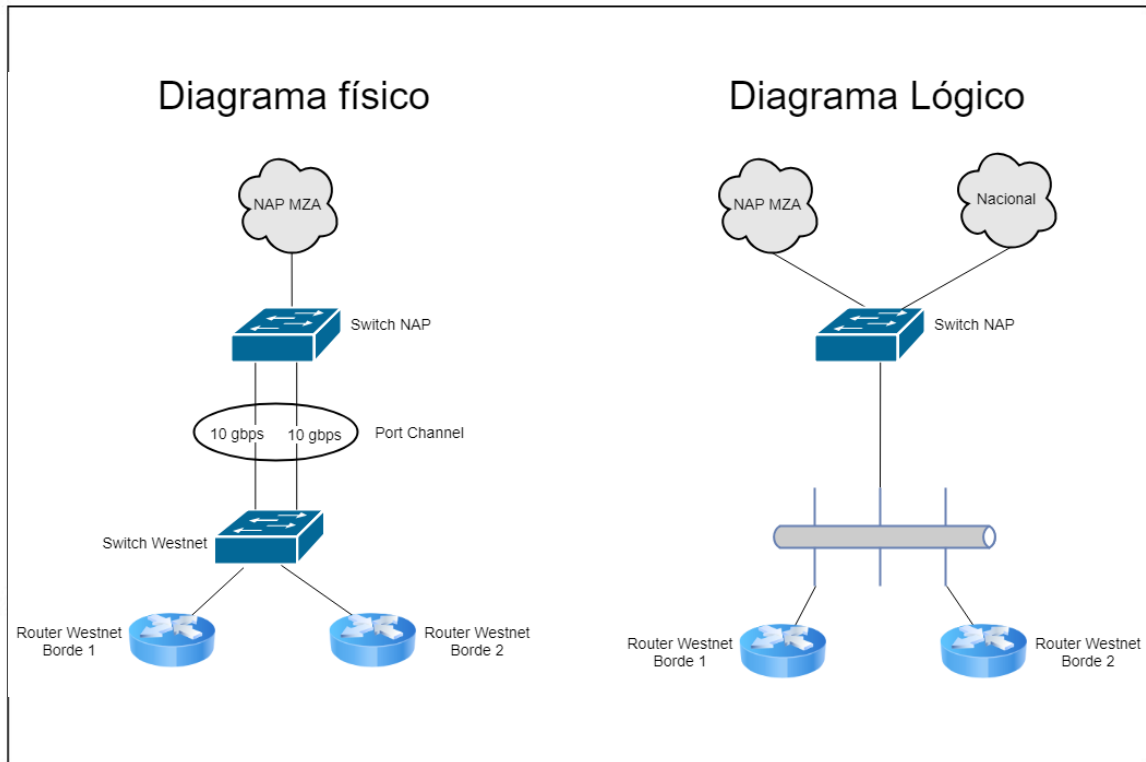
Diagrama físico

NAP MZA

Switch NAP

10 gbps

10 gbps

Port Channel

Switch Westnet

Router Westnet Borde 1

Router Westnet Borde 2

Diagrama Lógico

NAP MZA

Nacional

Switch NAP

Router Westnet Borde 1

Router Westnet Borde 2